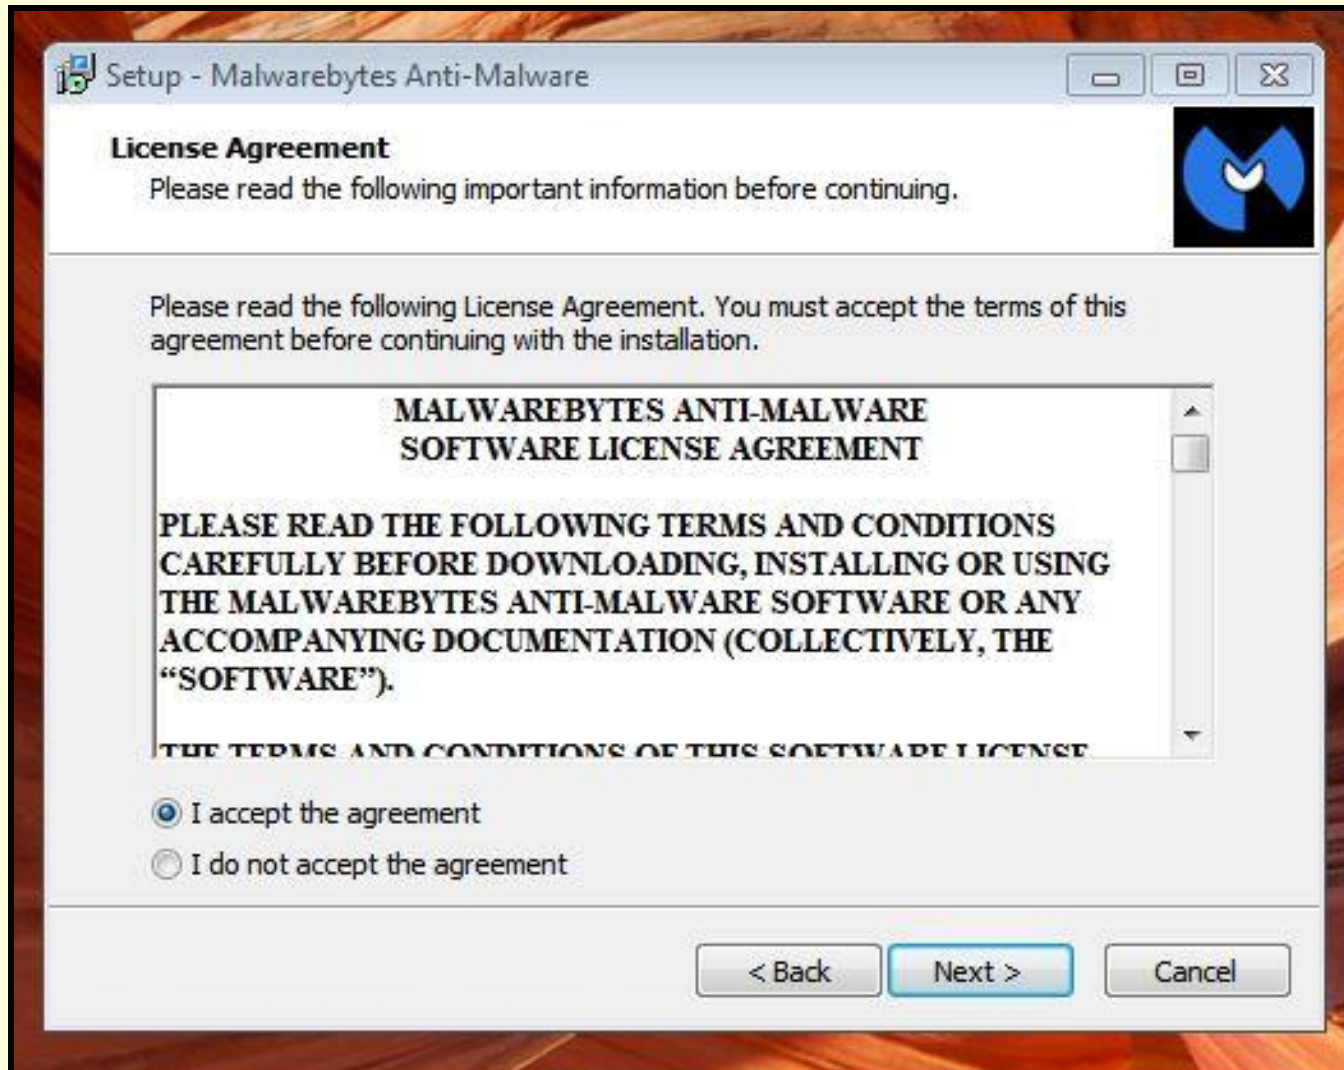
Setup - Malwarebytes Anti-Malware

License Agreement
Please read the following important information before continuing.

Please read the following License Agreement. You must accept the terms of this agreement before continuing with the installation.

MALWAREBYTES ANTI-MALWARE
SOFTWARE LICENSE AGREEMENT

PLEASE READ THE FOLLOWING TERMS AND CONDITIONS CAREFULLY BEFORE DOWNLOADING, INSTALLING OR USING THE MALWAREBYTES ANTI-MALWARE SOFTWARE OR ANY ACCOMPANYING DOCUMENTATION (COLLECTIVELY, THE "SOFTWARE").

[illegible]

I accept the agreement
I do not accept the agreement

< Back
Next >
Cancel